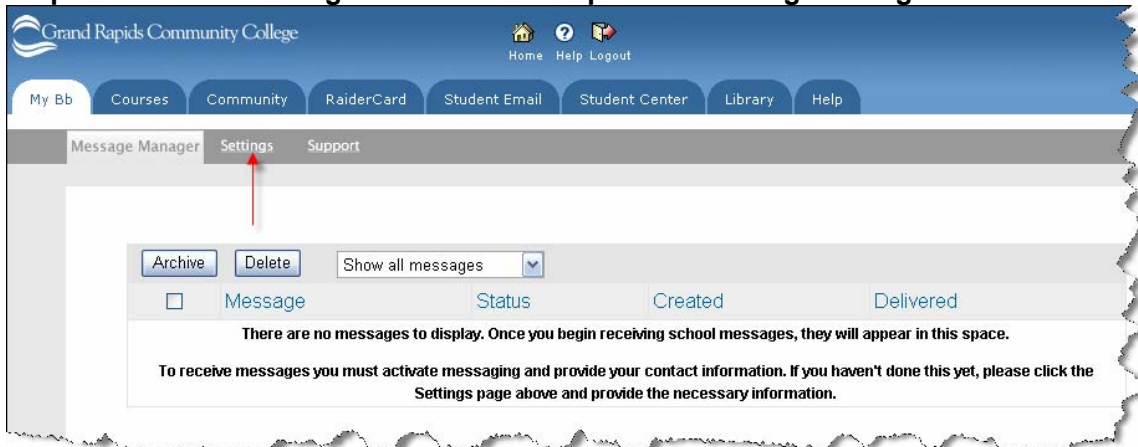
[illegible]

Grand Rapids Community College

Home Help Logout

My Bb Courses Community RaiderCard Student Email Student Center Library Help

Message Manager Settings Support

Archive Delete Show all messages

| ☐ | Message | Status | Created | Delivered |
|---|---|---|---|---|

There are no messages to display. Once you begin receiving school messages, they will appear in this space.

To receive messages you must activate messaging and provide your contact information. If you haven't done this yet, please click the Settings page above and provide the necessary information.